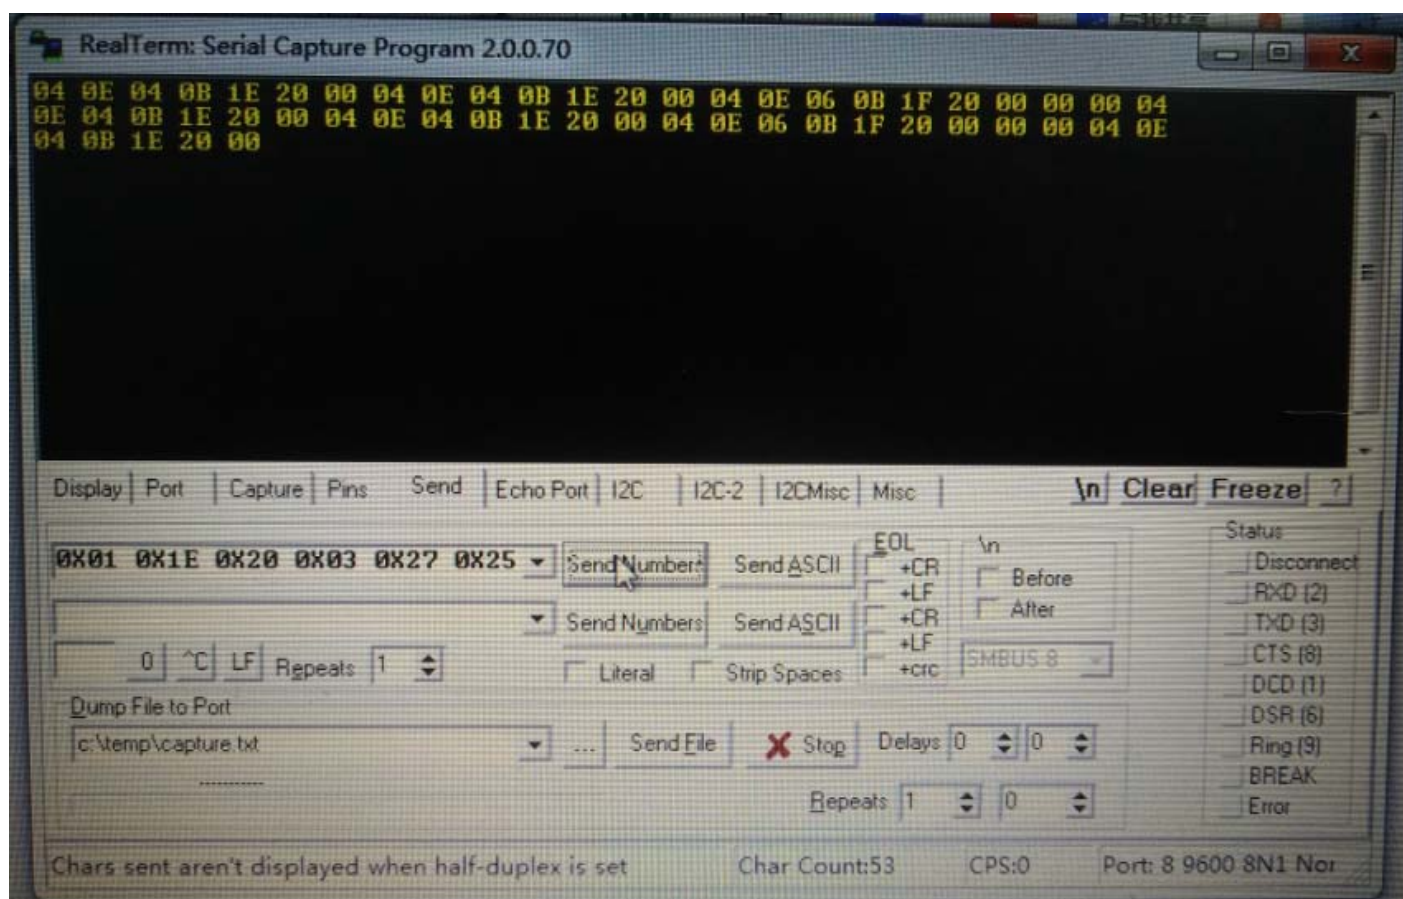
RealTerm: Serial Capture Program 2.0.0.70

04 0E 04 0B 1E 20 00 04 0E 04 0B 1E 20 00 04 0E 06 0B 1F 20 00 00 00 04
0E 04 0B 1E 20 00 04 0E 04 0B 1E 20 00 04 0E 06 0B 1F 20 00 00 00 04 0E
04 0B 1E 20 00

Display | Port | Capture | Pins | Send | Echo Port | I2C | I2C-2 | I2CMisc | Misc

\n Clear Freeze ?

0X01 0X1E 0X20 0X03 0X27 0X25

Send Numbers Send ASCII

Send Numbers Send ASCII

EOL +CR +LF +CR +LF +crc

\n Before After

SMBUS 8

0 ^C LF Repeats 1

Literal Strip Spaces

Dump File to Port

c:\temp\capture.txt

... Send File Stop Delays 0 0

Repeats 1 0

Status
Disconnect
RXD (2)
TXD (3)
CTS (8)
DCD (1)
DSR (6)
Ring (9)
BREAK
Error

Chars sent aren't displayed when half-duplex is set   Char Count:53   CPS:0   Port: 8 9600 8N1 Nor